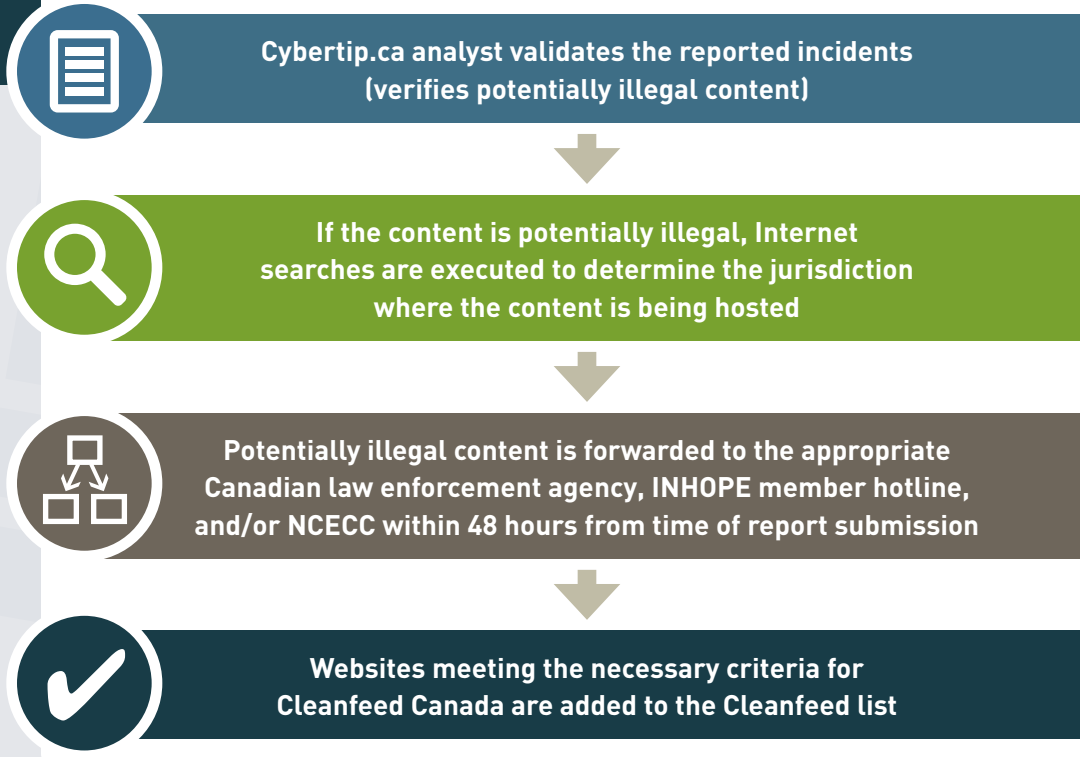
Cybertip.ca analyst validates the reported incidents (verifies potentially illegal content)

If the content is potentially illegal, Internet searches are executed to determine the jurisdiction where the content is being hosted

Potentially illegal content is forwarded to the appropriate Canadian law enforcement agency, INHOPE member hotline, and/or NCECC within 48 hours from time of report submission

Websites meeting the necessary criteria for Cleanfeed Canada are added to the Cleanfeed list